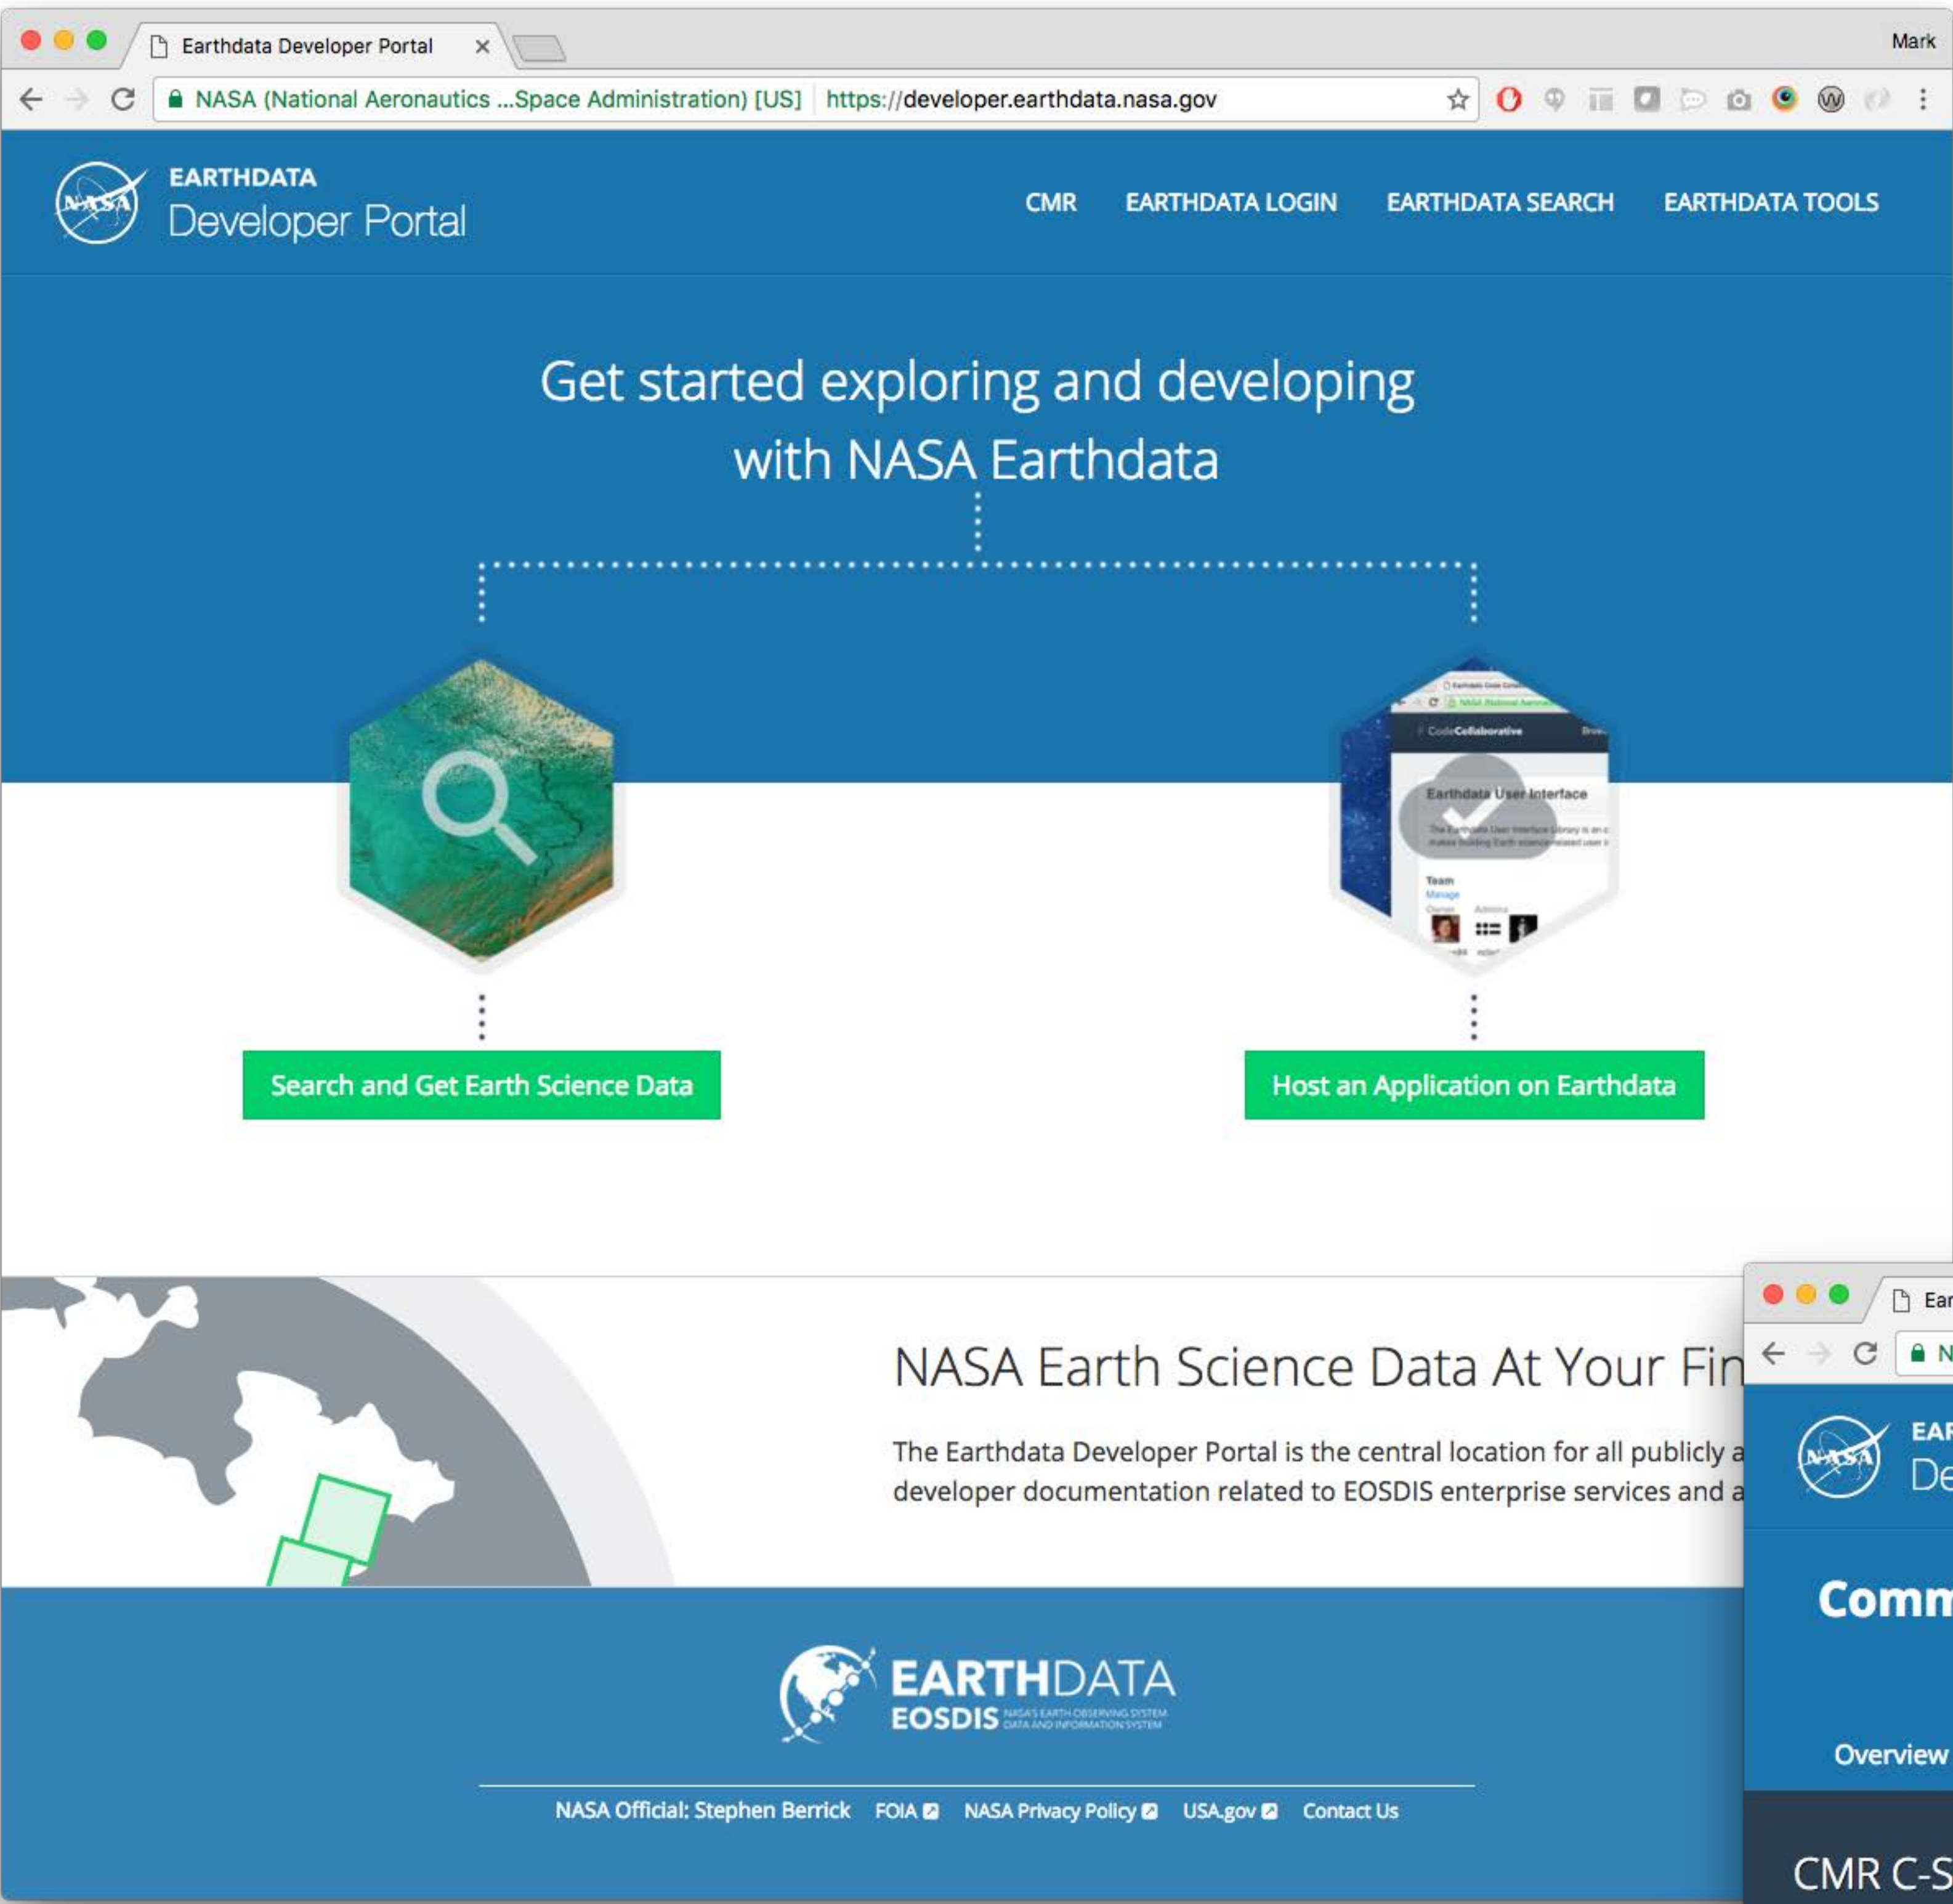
Earthdata Developer Portal ×

Mark

NASA (National Aeronautics ...Space Administration) [US] | https://developer.earthdata.nasa.gov

EARTHDATA
Developer Portal

CMR EARTHDATA LOGIN EARTHDATA SEARCH EARTHDATA TOOLS

Get started exploring and developing with NASA Earthdata

Search and Get Earth Science Data

Host an Application on Earthdata

NASA Earth Science Data At Your Fin

The Earthdata Developer Portal is the central location for all publicly a developer documentation related to EOSDIS enterprise services and a

EARTHDATA
EOSDIS NASA'S EARTH OBSERVING SYSTEM DATA AND INFORMATION SYSTEM

NASA Official: Stephen Berrick FOIA NASA Privacy Policy USA.gov Contact Us

Ear

N

EAR
De

Comm

Overview

CMR C-S